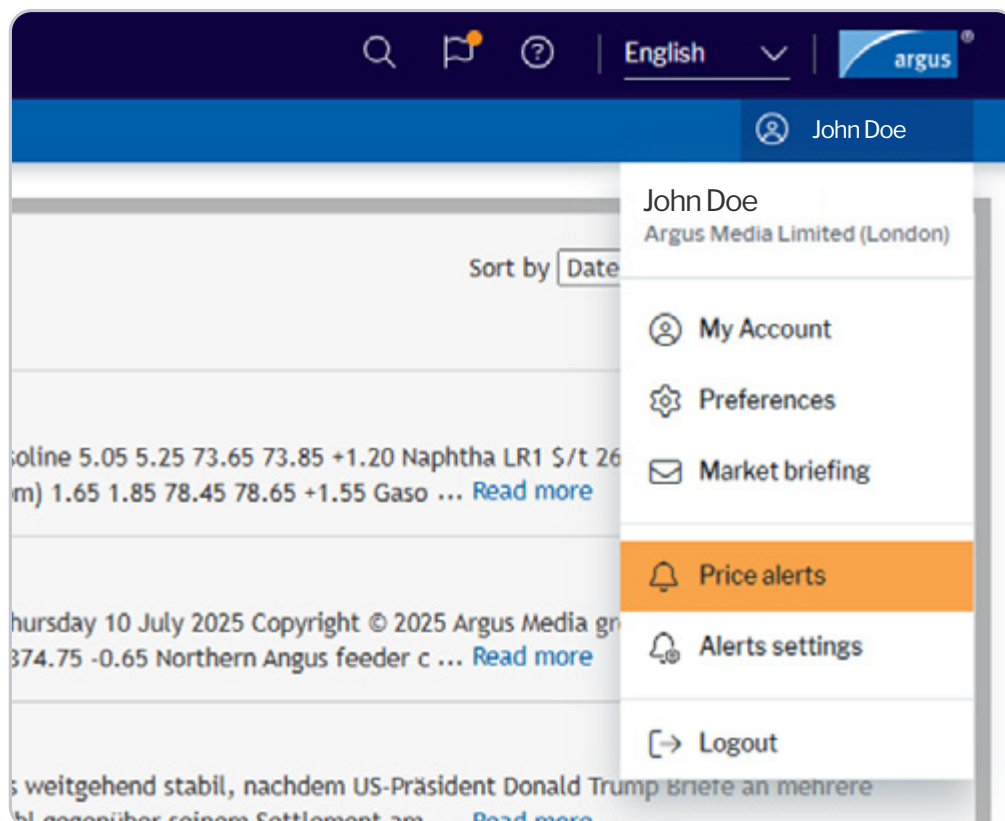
English
argus®

John Doe

Sort by Date

soline 5.05 5.25 73.65 73.85 +1.20 Naphtha LR1 $/t 26
m) 1.65 1.85 78.45 78.65 +1.55 Gaso ... Read more

hursday 10 July 2025 Copyright © 2025 Argus Media gr
374.75 -0.65 Northern Angus feeder c ... Read more

s weitgehend stabil, nachdem US-Präsident Donald Trump Briefe an mehrere
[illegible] gegenüber seinem Settlement am ... Read more

John Doe
Argus Media Limited (London)

My Account
Preferences
Market briefing

Price alerts
Alerts settings

Logout